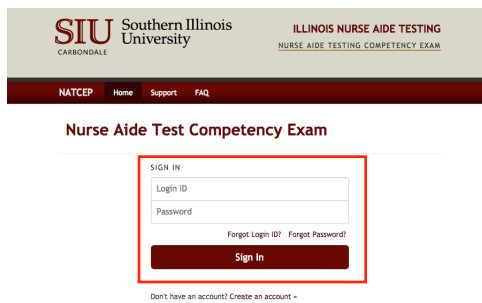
SIU CARBONDALE Southern Illinois University

ILLINOIS NURSE AIDE TESTING
NURSE AIDE TESTING COMPETENCY EXAM

NATCEP Home Support FAQ

Nurse Aide Test Competency Exam

SIGN IN

Login ID

Password

Forgot Login ID? Forgot Password?

Sign In

Don't have an account? Create an account »